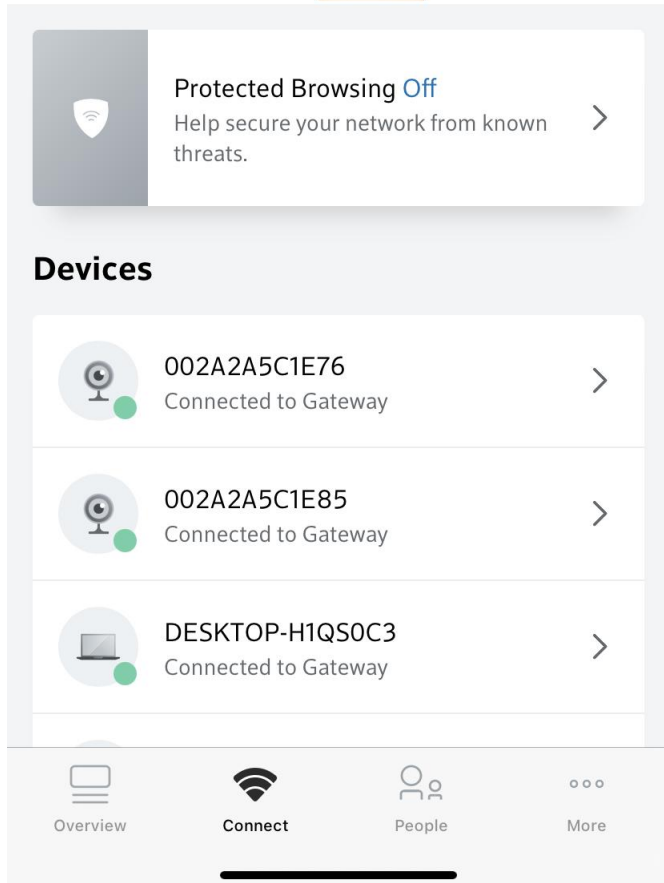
Protected Browsing Off
Help secure your network from known threats.

Devices

002A2A5C1E76
Connected to Gateway

002A2A5C1E85
Connected to Gateway

DESKTOP-H1QS0C3
Connected to Gateway

Overview
Connect
People
More